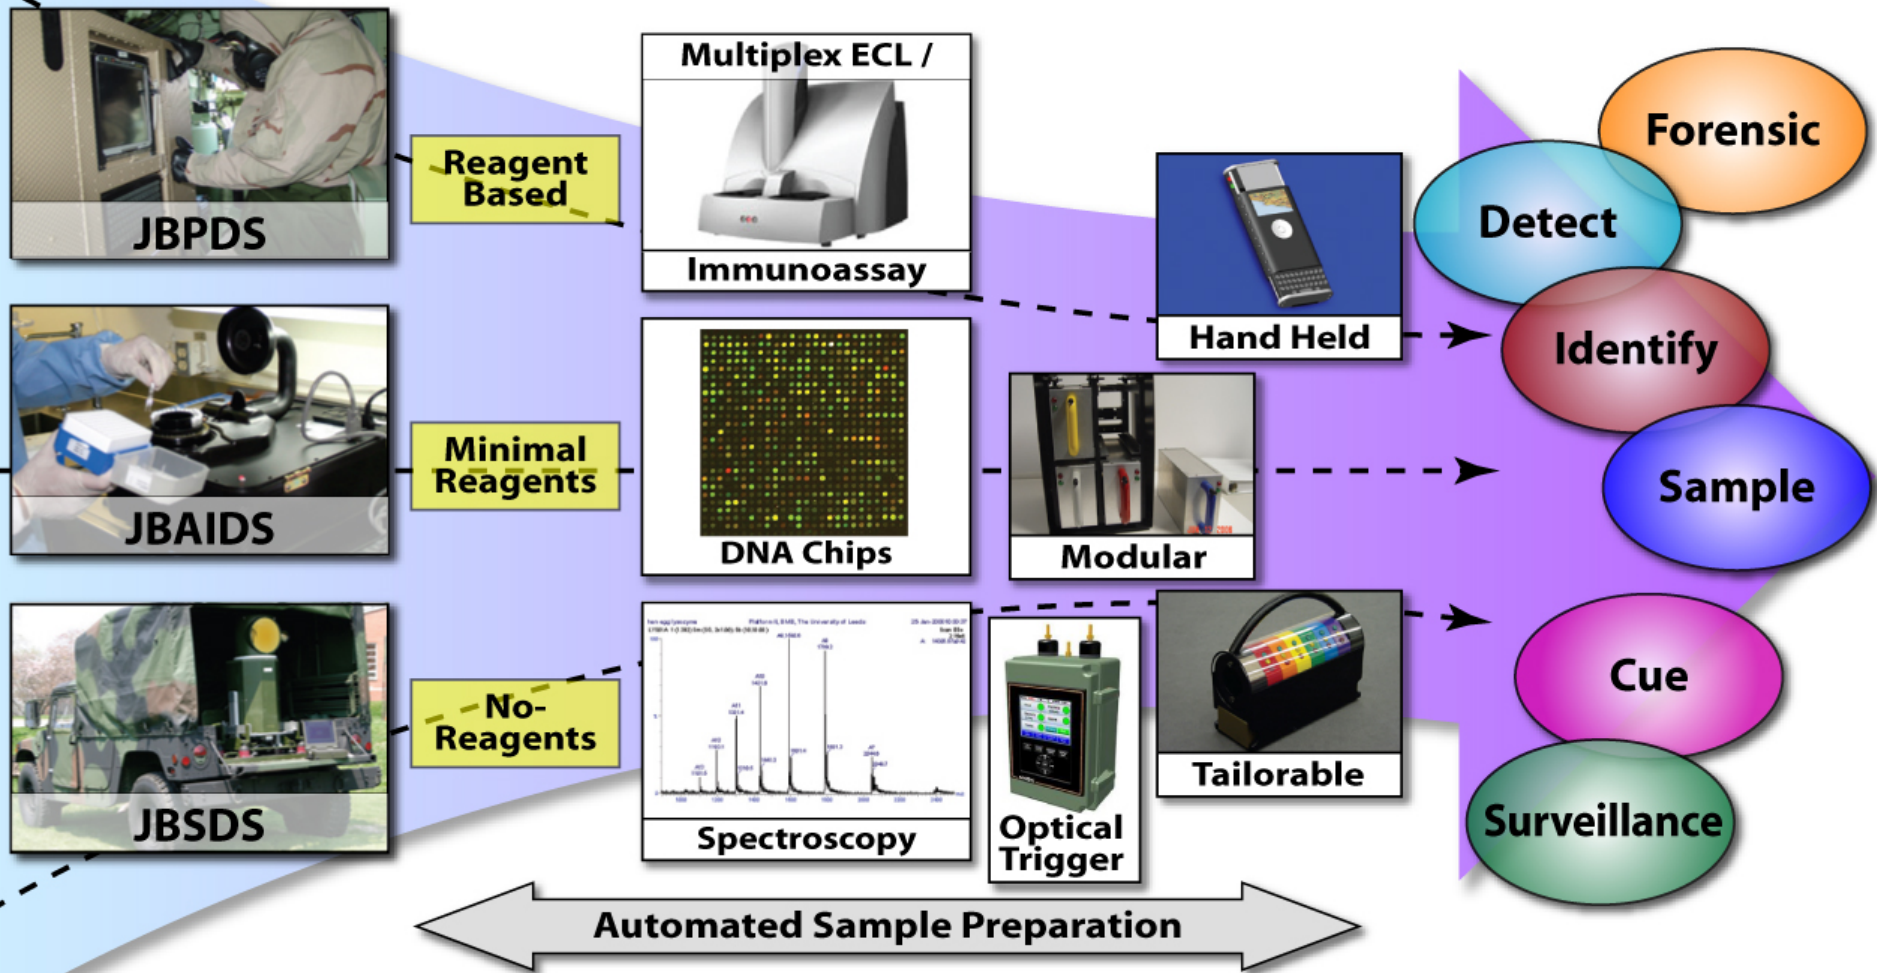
JBPDS

Reagent Based

Multiplex ECL /

Immunoassay

Hand Held

Forensic

Detect

Identify

JBAIDS

Minimal Reagents

DNA Chips

Modular

Sample

JBSDS

No-Reagents

Spectroscopy

Optical Trigger

Tailorable

Cue

Surveillance

Automated Sample Preparation